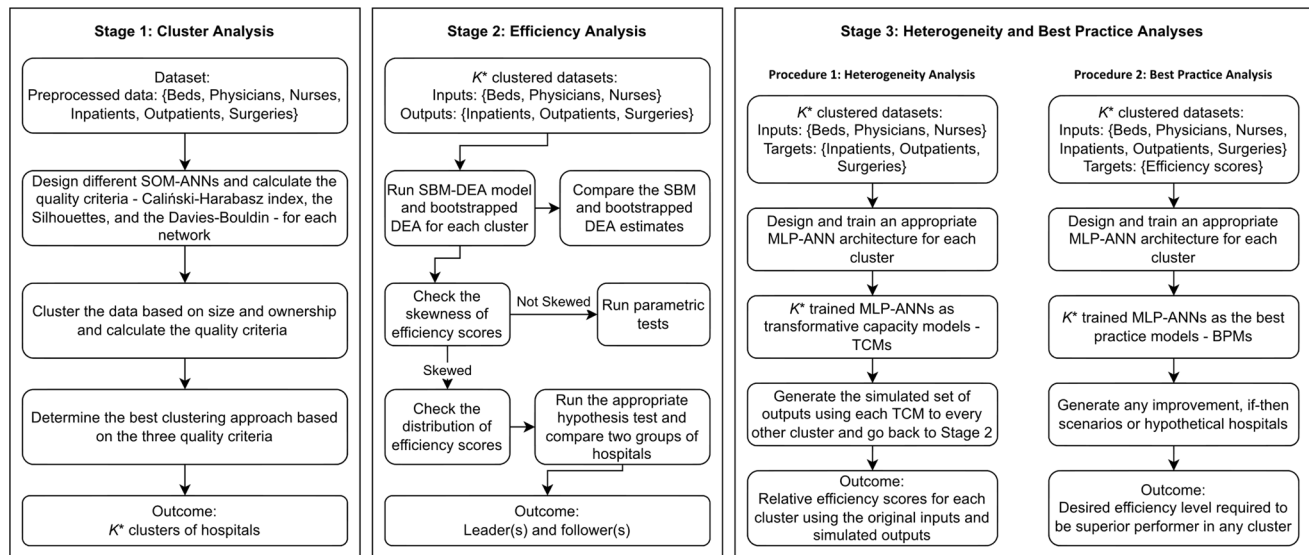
Stage 1: Cluster Analysis

Dataset:
Preprocessed data: {Beds, Physicians, Nurses, Inpatients, Outpatients, Surgeries}

Design different SOM-ANNs and calculate the quality criteria - Caliński-Harabasz index, the Silhouettes, and the Davies-Bouldin - for each network

Cluster the data based on size and ownership and calculate the quality criteria

Determine the best clustering approach based on the three quality criteria

Outcome:
$K^*$ clusters of hospitals

Stage 2: Efficiency Analysis

$K^*$ clustered datasets:
Inputs: {Beds, Physicians, Nurses}
Outputs: {Inpatients, Outpatients, Surgeries}

Run SBM-DEA model and bootstrapped DEA for each cluster

Compare the SBM and bootstrapped DEA estimates

Check the skewness of efficiency scores

Not Skewed

Run parametric tests

Skewed

Check the distribution of efficiency scores

Run the appropriate hypothesis test and compare two groups of hospitals

Outcome:
Leader(s) and follower(s)

Stage 3: Heterogeneity and Best Practice Analyses

Procedure 1: Heterogeneity Analysis

$K^*$ clustered datasets:
Inputs: {Beds, Physicians, Nurses}
Targets: {Inpatients, Outpatients, Surgeries}

Design and train an appropriate MLP-ANN architecture for each cluster

$K^*$ trained MLP-ANNs as transformative capacity models - TCMs

Generate the simulated set of outputs using each TCM to every other cluster and go back to Stage 2

Outcome:
Relative efficiency scores for each cluster using the original inputs and simulated outputs

Procedure 2: Best Practice Analysis

$K^*$ clustered datasets:
Inputs: {Beds, Physicians, Nurses, Inpatients, Outpatients, Surgeries}
Targets: {Efficiency scores}

Design and train an appropriate MLP-ANN architecture for each cluster

$K^*$ trained MLP-ANNs as the best practice models - BPMs

Generate any improvement, if-then scenarios or hypothetical hospitals

Outcome:
Desired efficiency level required to be superior performer in any cluster